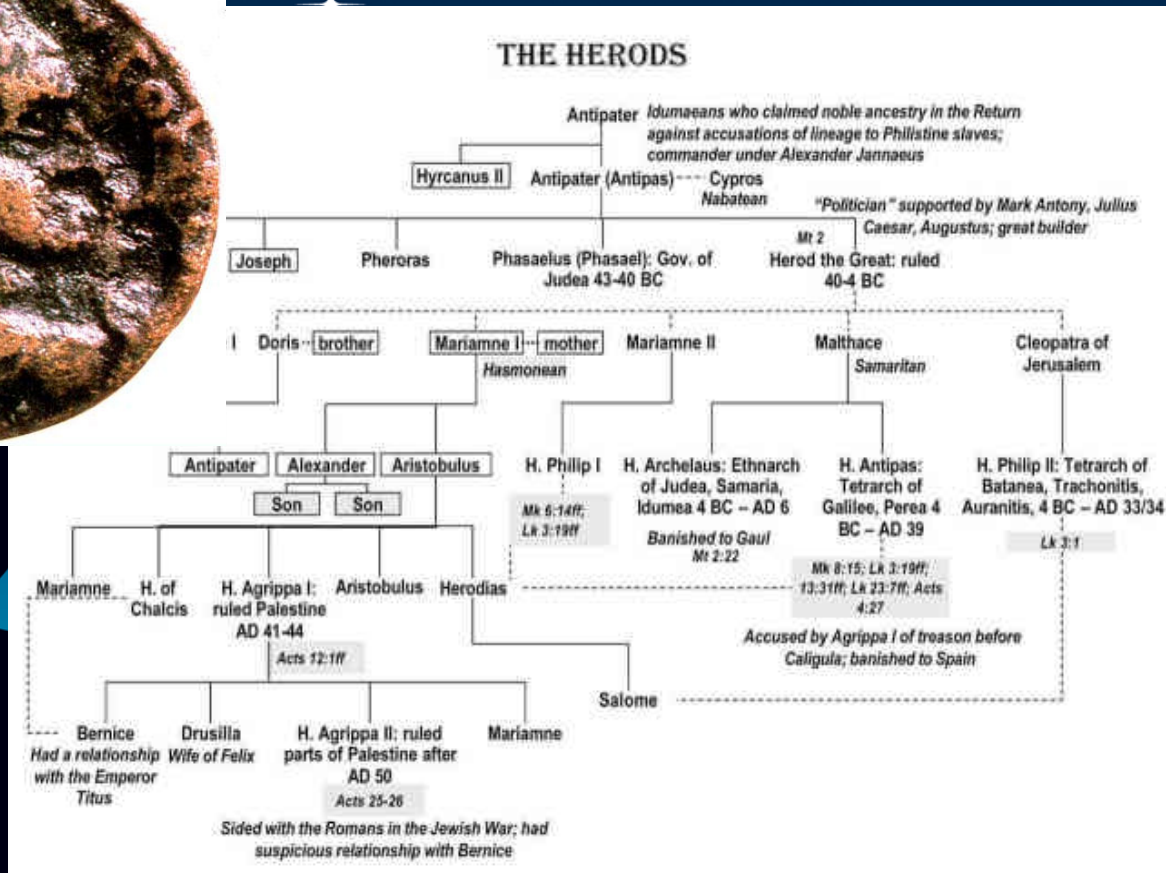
THE HERODS

Antipater *Idumaeans who claimed noble ancestry in the Return against accusations of lineage to Philistine slaves; commander under Alexander Jannaeus*

Hyrcanus II

Antipater (Antipas) Cypros *Nabatean*

*"Politician" supported by Mark Antony, Julius Caesar, Augustus; great builder*

Joseph

Pheroras

Phasaelus (Phasael): Gov. of Judea 43-40 BC

*Mt 2*
Herod the Great: ruled 40-4 BC

I

Doris brother

Mariamne I mother
*Hasmonean*

Mariamne II

Malthace
*Samaritan*

Cleopatra of Jerusalem

Antipater

Alexander

Aristobulus

Son

Son

H. Philip I
*Mk 6:14ff; Lk 3:19ff*

H. Archelaus: Ethnarch of Judea, Samaria, Idumea 4 BC – AD 6
*Banished to Gaul*
*Mt 2:22*

H. Antipas: Tetrarch of Galilee, Perea 4 BC – AD 39
*Mk 8:15; Lk 3:19ff; 13:31ff; Lk 23:7ff; Acts 4:27*
*Accused by Agrippa I of treason before Caligula; banished to Spain*

H. Philip II: Tetrarch of Batanea, Trachonitis, Auranitis, 4 BC – AD 33/34
*Lk 3:1*

Mariamne

H. of Chalcis

H. Agrippa I: ruled Palestine AD 41-44
*Acts 12:1ff*

Aristobulus

Herodias

Salome

Bernice
*Had a relationship with the Emperor Titus*

Drusilla
*Wife of Felix*

H. Agrippa II: ruled parts of Palestine after AD 50
*Acts 25-26*
*Sided with the Romans in the Jewish War; had suspicious relationship with Bernice*

Mariamne